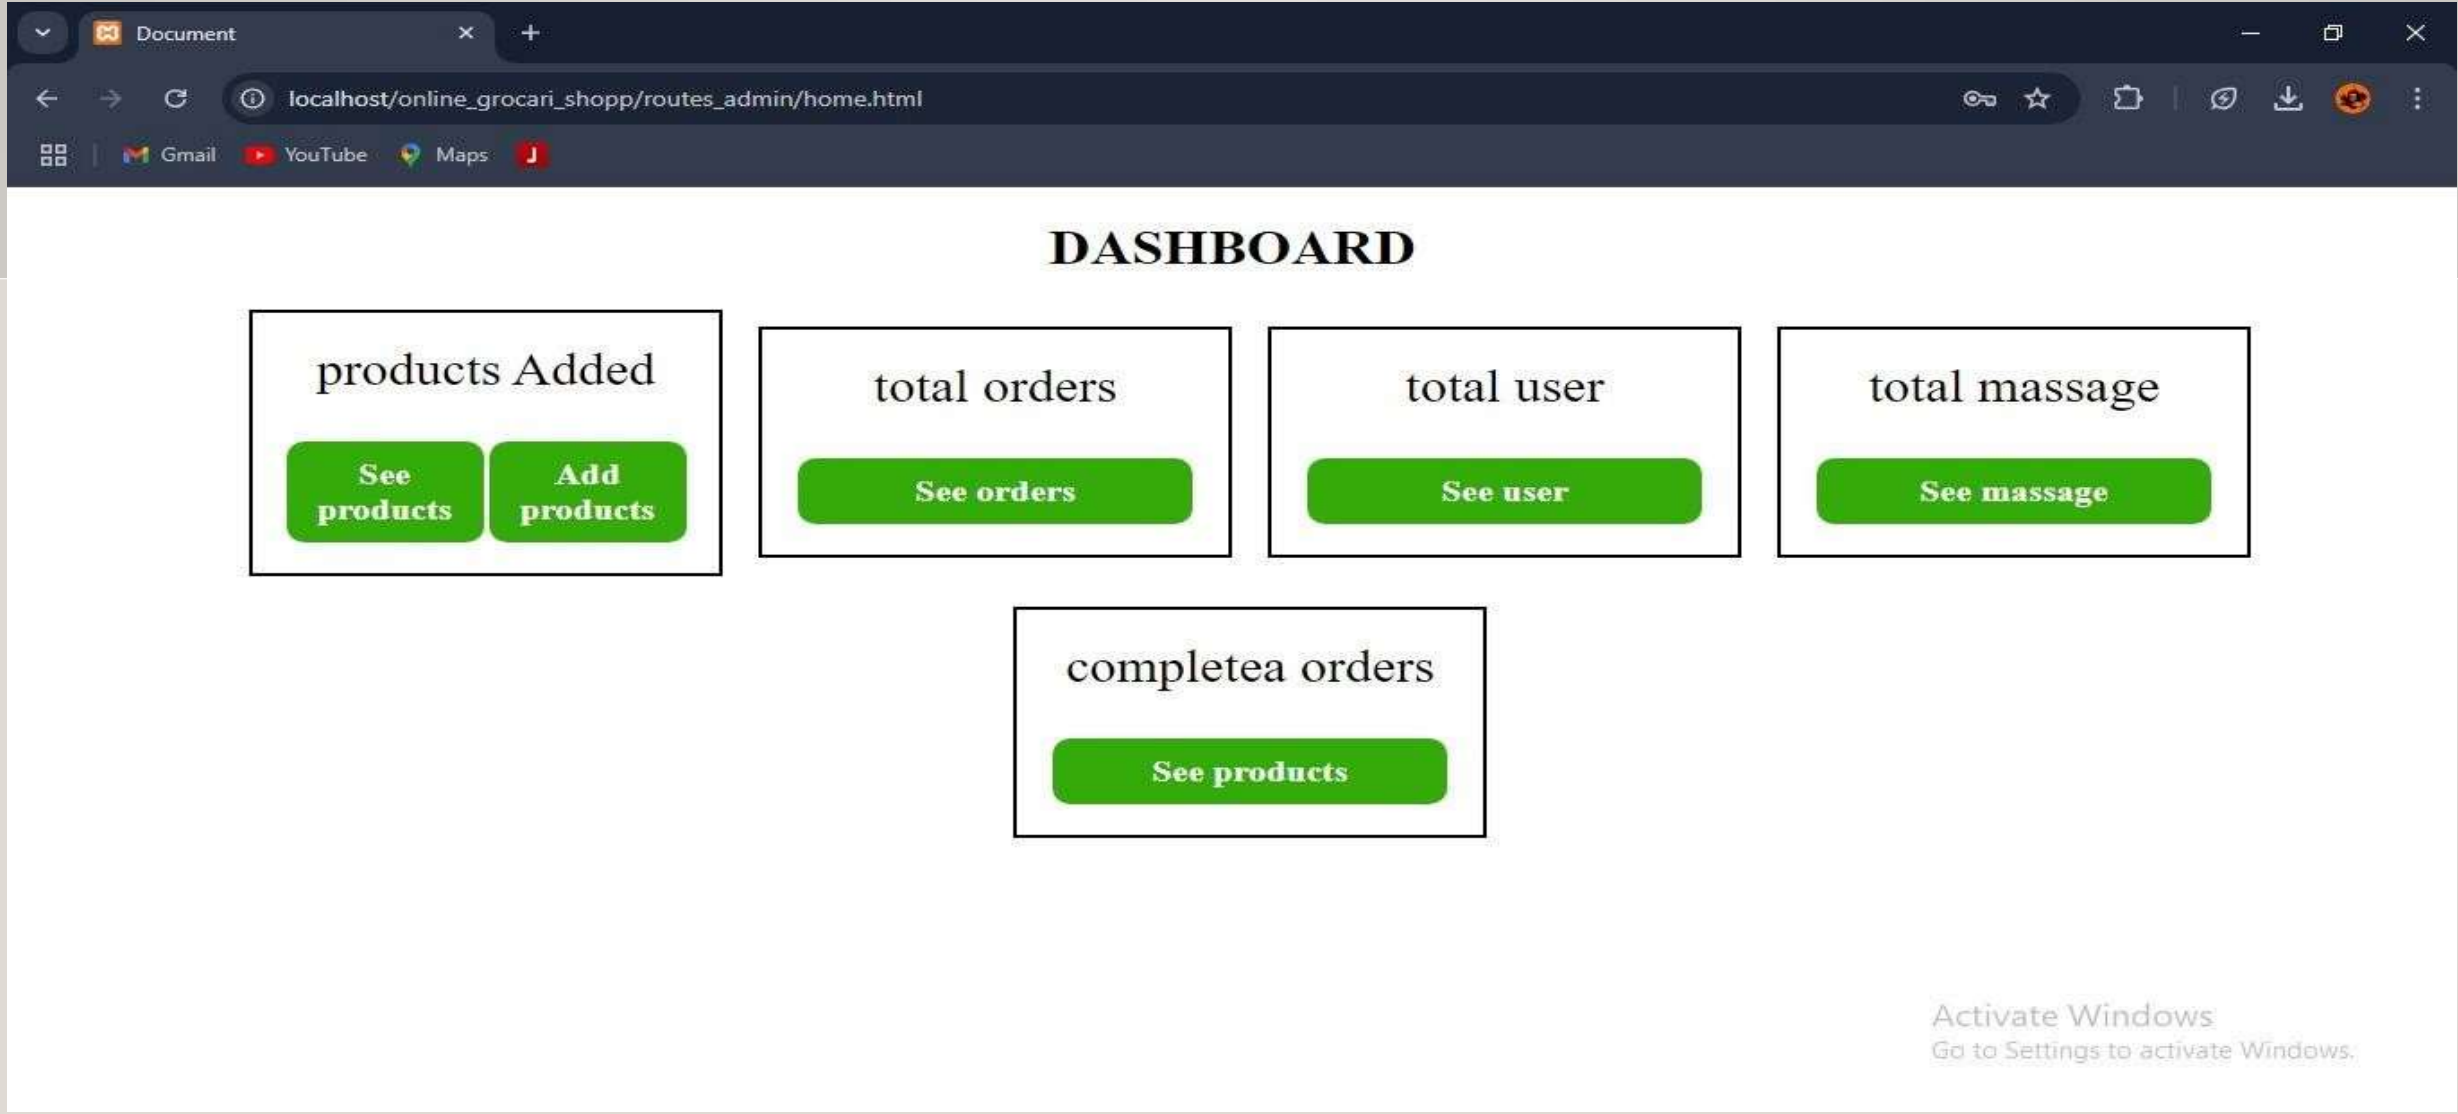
Document

localhost/online_grocari_shopp/routes_admin/home.html

Gmail YouTube Maps J

DASHBOARD

products Added

See products

Add products

total orders

See orders

total user

See user

total massage

See massage

completea orders

See products

Activate Windows
Go to Settings to activate Windows.